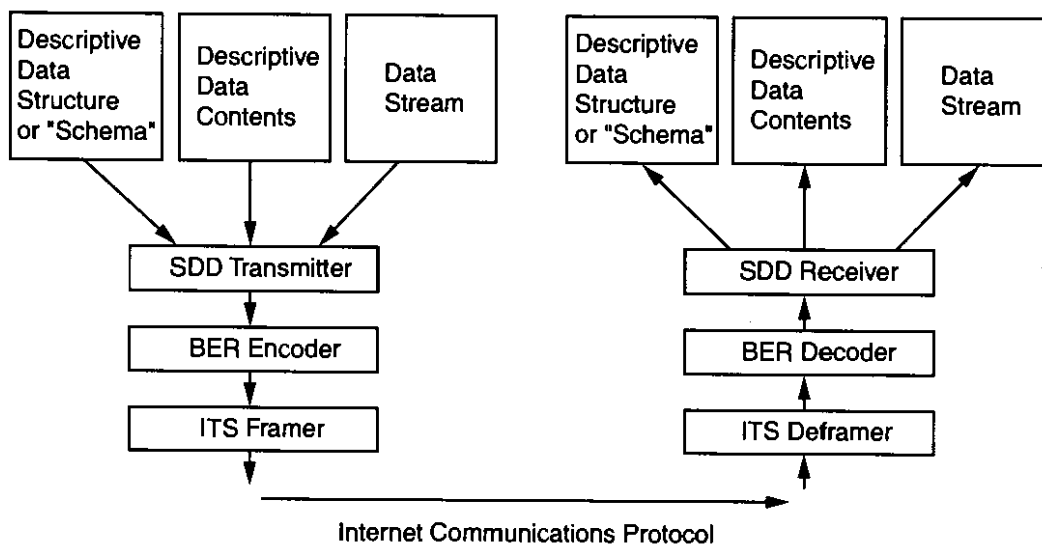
Descriptive Data Structure or "Schema"

Descriptive Data Contents

Data Stream

SDD Transmitter

BER Encoder

ITS Framer

Descriptive Data Structure or "Schema"

Descriptive Data Contents

Data Stream

SDD Receiver

BER Decoder

ITS Deframer

Internet Communications Protocol